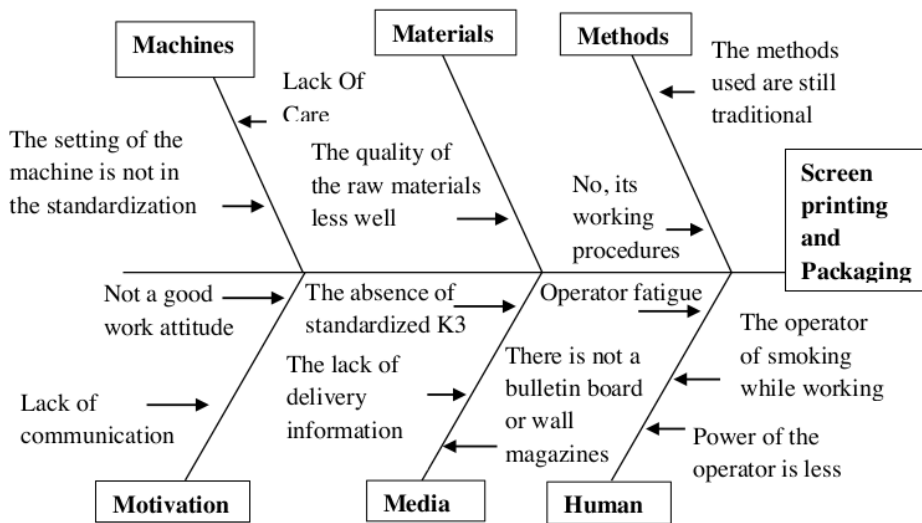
Machines

Materials

Methods

The methods used are still traditional

Lack Of Care

The setting of the machine is not in the standardization

The quality of the raw materials less well

No, its working procedures

Screen printing and Packaging

Not a good work attitude

The absence of standardized K3

Operator fatigue

The operator of smoking while working

The lack of delivery information

There is not a bulletin board or wall magazines

Lack of communication

Power of the operator is less

Motivation

Media

Human